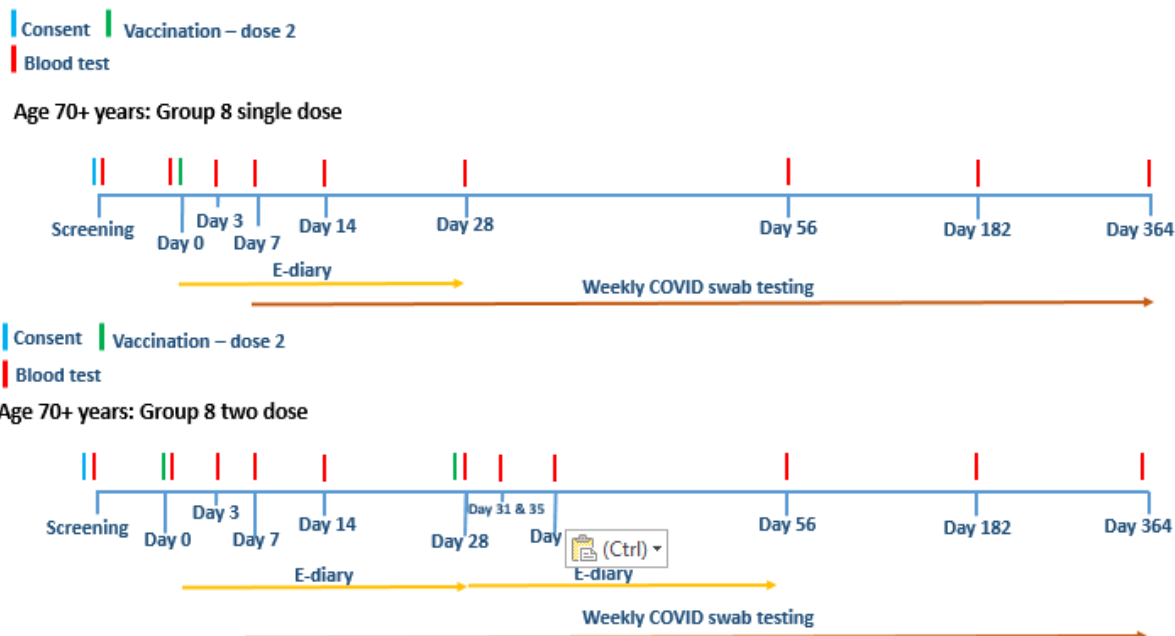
Consent Vaccination – dose 2
Blood test

Age 70+ years: Group 8 single dose

Screening Day 0 Day 3 Day 7 Day 14 Day 28 Day 56 Day 182 Day 364

E-diary
Weekly COVID swab testing

Consent Vaccination – dose 2
Blood test

Age 70+ years: Group 8 two dose

Screening Day 0 Day 3 Day 7 Day 14 Day 28 Day 31 & 35 Day Day 56 Day 182 Day 364

(Ctrl)

E-diary E-diary
Weekly COVID swab testing